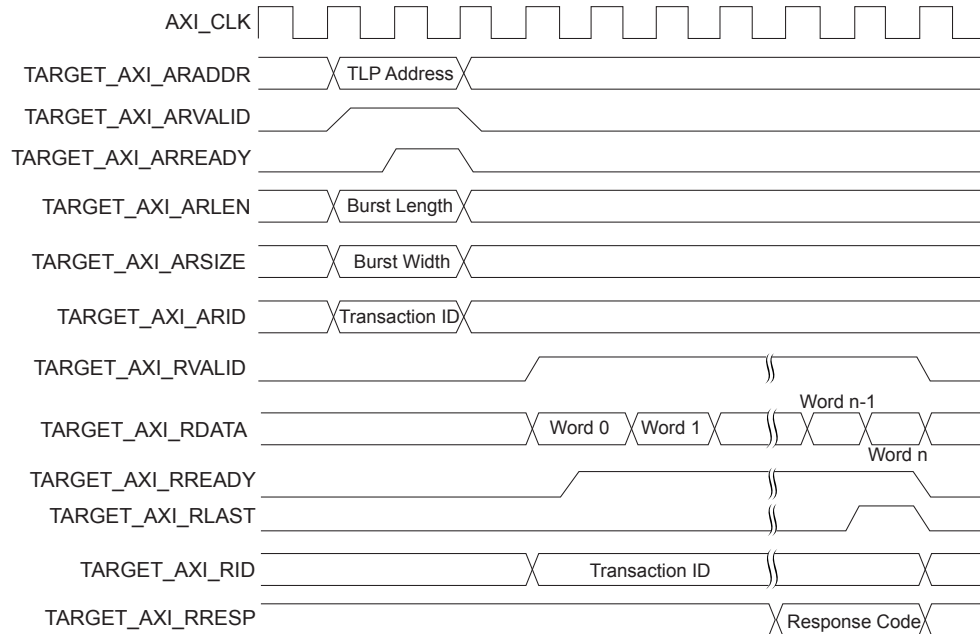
AXI_CLK
TARGET_AXI_ARADDR
TLP Address
TARGET_AXI_ARVALID
TARGET_AXI_ARREADY
TARGET_AXI_ARLEN
Burst Length
TARGET_AXI_ARSIZE
Burst Width
TARGET_AXI_ARID
Transaction ID
TARGET_AXI_RVALID
TARGET_AXI_RDATA
Word 0
Word 1
Word n-1
Word n
TARGET_AXI_RREADY
TARGET_AXI_RLAST
TARGET_AXI_RID
Transaction ID
TARGET_AXI_RRESP
Response Code